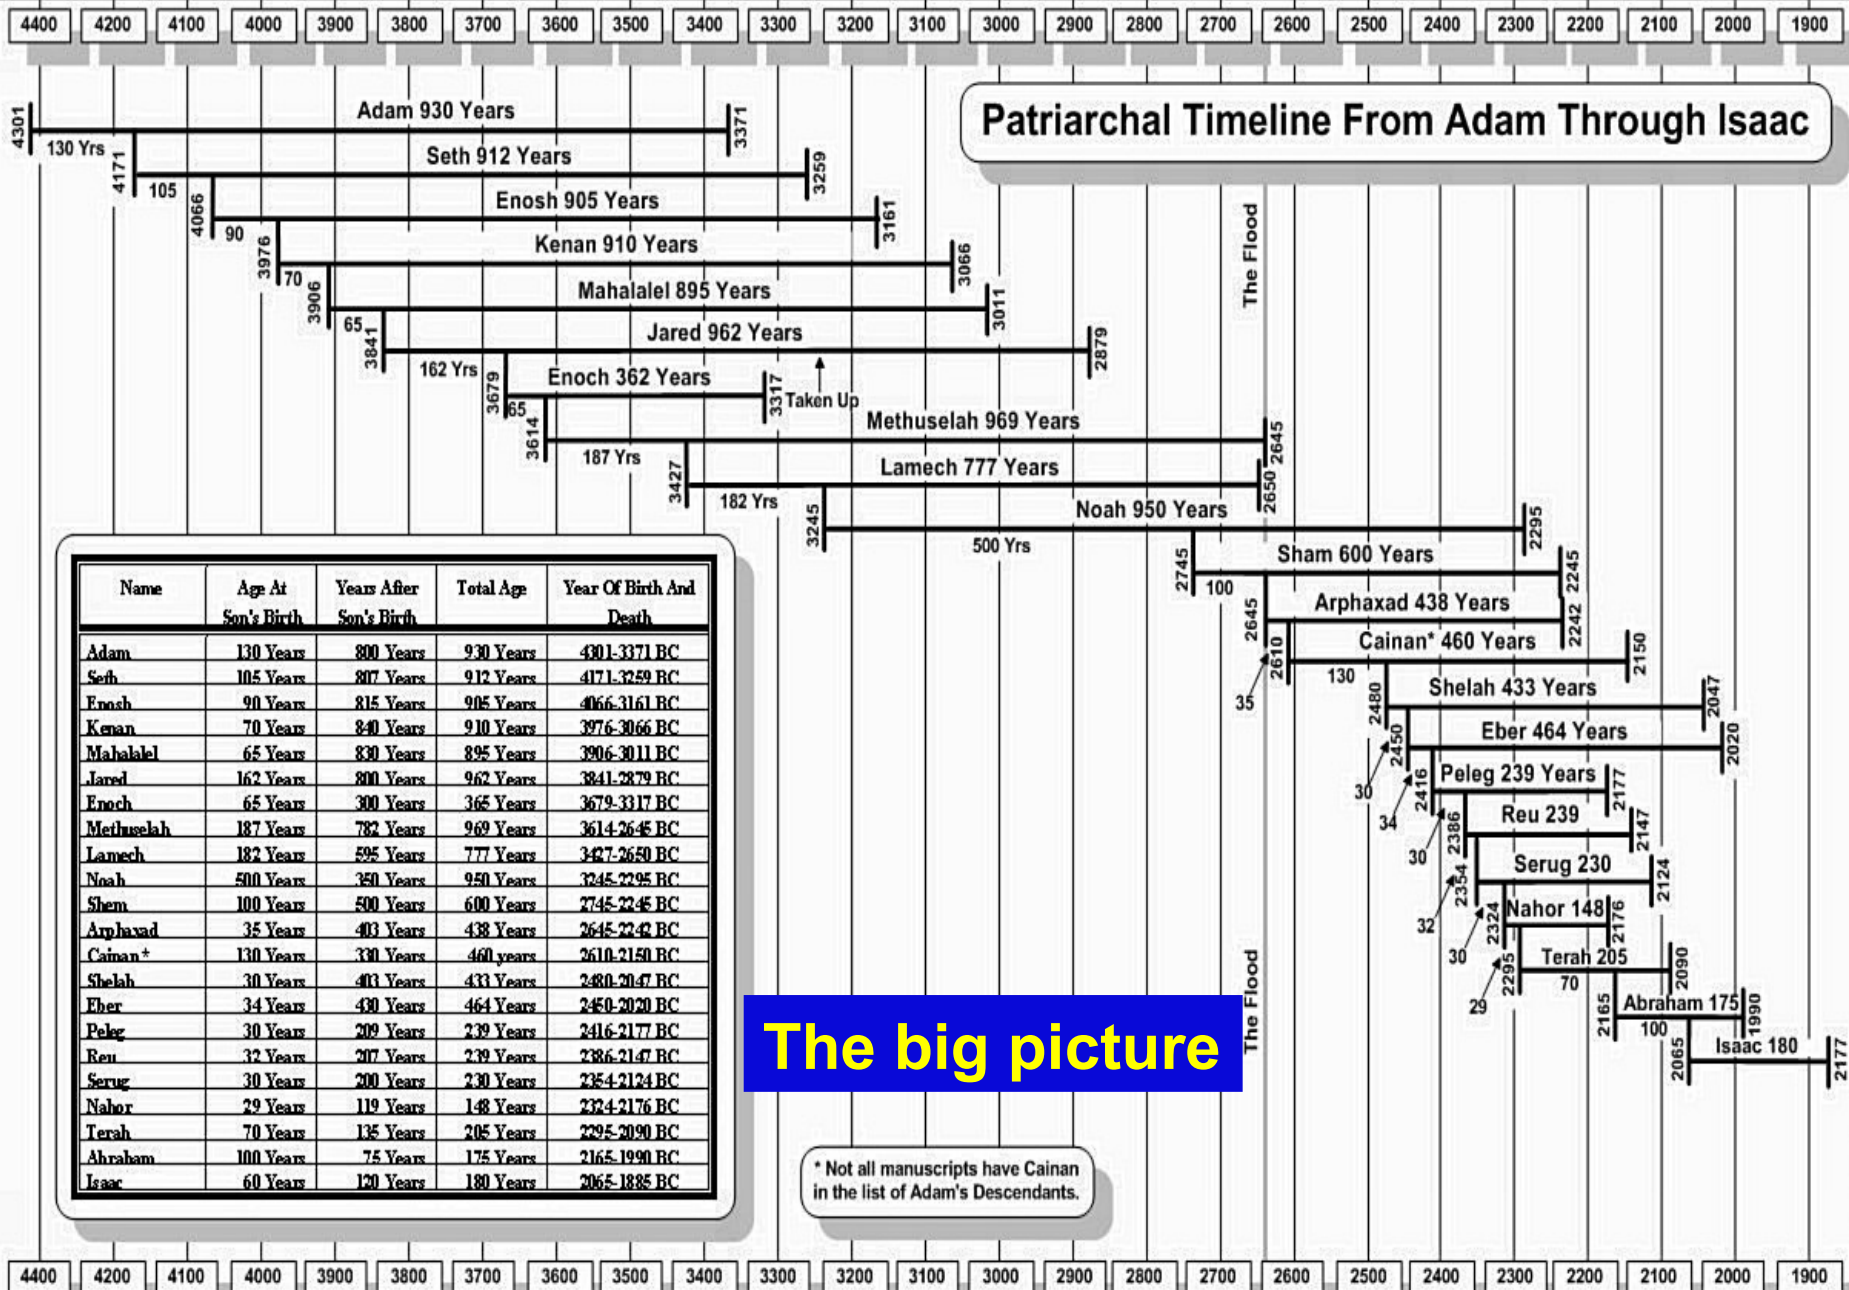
4400 4200 4100 4000 3900 3800 3700 3600 3500 3400 3300 3200 3100 3000 2900 2800 2700 2600 2500 2400 2300 2200 2100 2000 1900

Patriarchal Timeline From Adam Through Isaac

4301 Adam 930 Years 3371
130 Yrs
4171 Seth 912 Years 3259
105
4066 Enosh 905 Years 3161
90
3976 Kenan 910 Years 3066
70
3906 Mahalalel 895 Years 3011
65
3841 Jared 962 Years 2879
162 Yrs
3679 Enoch 362 Years 3317 Taken Up
65
3614 Methuselah 969 Years 2645
187 Yrs
3427 Lamech 777 Years 2650
182 Yrs
3245 Noah 950 Years 2295
500 Yrs
The Flood
2745 Sham 600 Years 2245
100
2645 Arphaxad 438 Years 2242
35
2610 Cainan* 460 Years 2150
130
2480 Shelah 433 Years 2047
30
2450 Eber 464 Years 2020
34
2416 Peleg 239 Years 2177
30
2386 Reu 239 2147
32
2354 Serug 230 2124
30
2324 Nahor 148 2176
29
2295 Terah 205 2090
70
2165 Abraham 175 1990
100
2065 Isaac 180 2177
The Flood

| Name | Age At Son's Birth | Years After Son's Birth | Total Age | Year Of Birth And Death |
|---|---|---|---|---|
| Adam | 130 Years | 800 Years | 930 Years | 4301-3371 BC |
| Seth | 105 Years | 807 Years | 912 Years | 4171-3259 BC |
| Enosh | 90 Years | 815 Years | 905 Years | 4066-3161 BC |
| Kenan | 70 Years | 840 Years | 910 Years | 3976-3066 BC |
| Mahalalel | 65 Years | 830 Years | 895 Years | 3906-3011 BC |
| Jared | 162 Years | 800 Years | 962 Years | 3841-2879 BC |
| Enoch | 65 Years | 300 Years | 365 Years | 3679-3317 BC |
| Methuselah | 187 Years | 782 Years | 969 Years | 3614-2645 BC |
| Lamech | 182 Years | 595 Years | 777 Years | 3427-2650 BC |
| Noah | 500 Years | 350 Years | 950 Years | 3245-2295 BC |
| Shem | 100 Years | 500 Years | 600 Years | 2745-2245 BC |
| Arphaxad | 35 Years | 403 Years | 438 Years | 2645-2242 BC |
| Cainan* | 130 Years | 330 Years | 460 years | 2610-2150 BC |
| Shelah | 30 Years | 403 Years | 433 Years | 2480-2047 BC |
| Eber | 34 Years | 430 Years | 464 Years | 2450-2020 BC |
| Peleg | 30 Years | 209 Years | 239 Years | 2416-2177 BC |
| Reu | 32 Years | 207 Years | 239 Years | 2386-2147 BC |
| Serug | 30 Years | 200 Years | 230 Years | 2354-2124 BC |
| Nahor | 29 Years | 119 Years | 148 Years | 2324-2176 BC |
| Terah | 70 Years | 135 Years | 205 Years | 2295-2090 BC |
| Abraham | 100 Years | 75 Years | 175 Years | 2165-1990 BC |
| Isaac | 60 Years | 120 Years | 180 Years | 2065-1885 BC |

The big picture

* Not all manuscripts have Cainan in the list of Adam's Descendants.

4400 4200 4100 4000 3900 3800 3700 3600 3500 3400 3300 3200 3100 3000 2900 2800 2700 2600 2500 2400 2300 2200 2100 2000 1900